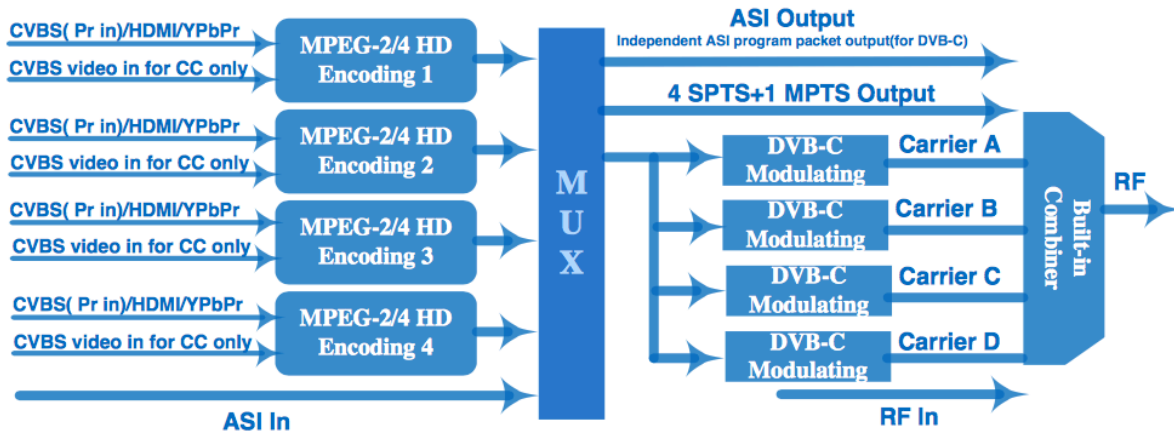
CVBS( Pr in)/HDMI/YPbPr
CVBS video in for CC only
MPEG-2/4 HD Encoding 1

CVBS( Pr in)/HDMI/YPbPr
CVBS video in for CC only
MPEG-2/4 HD Encoding 2

CVBS( Pr in)/HDMI/YPbPr
CVBS video in for CC only
MPEG-2/4 HD Encoding 3

CVBS( Pr in)/HDMI/YPbPr
CVBS video in for CC only
MPEG-2/4 HD Encoding 4

ASI In

MUX

ASI Output
Independent ASI program packet output(for DVB-C)

4 SPTS+1 MPTS Output

DVB-C Modulating
Carrier A

DVB-C Modulating
Carrier B

DVB-C Modulating
Carrier C

DVB-C Modulating
Carrier D

Built-in Combiner

RF

RF In